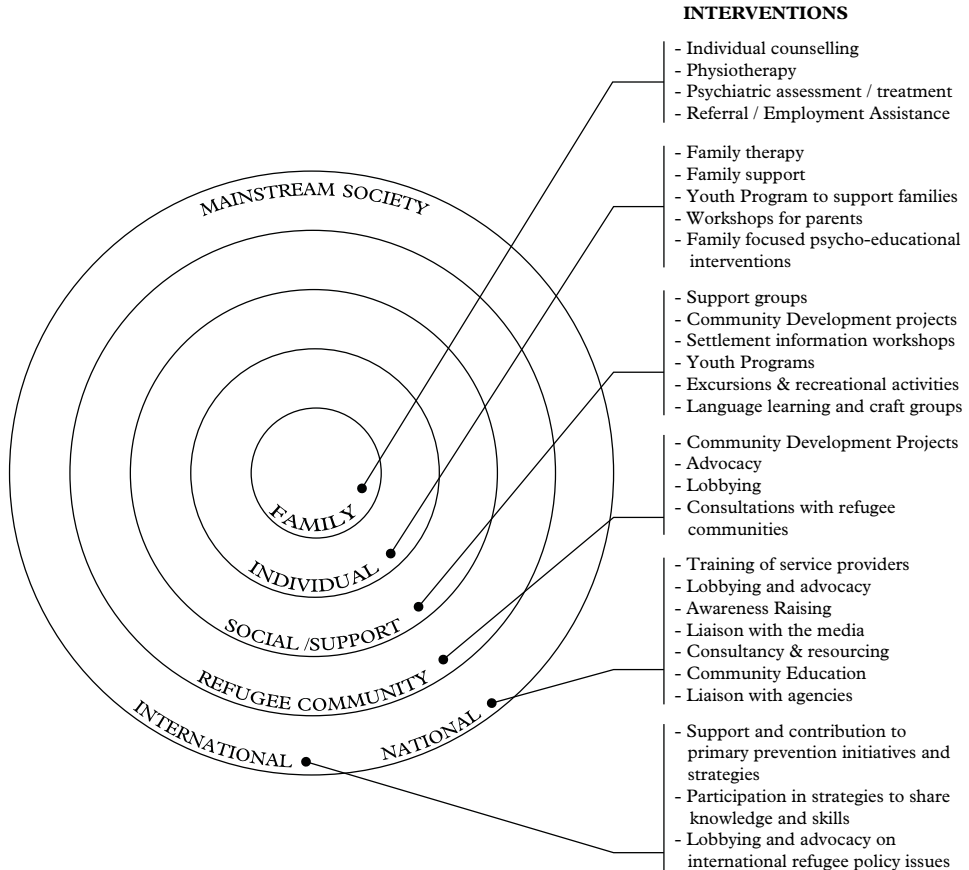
INTERVENTIONS

- Individual counselling
- Physiotherapy
- Psychiatric assessment / treatment
- Referral / Employment Assistance

- Family therapy
- Family support
- Youth Program to support families
- Workshops for parents
- Family focused psycho-educational interventions

- Support groups
- Community Development projects
- Settlement information workshops
- Youth Programs
- Excursions & recreational activities
- Language learning and craft groups

- Community Development Projects
- Advocacy
- Lobbying
- Consultations with refugee communities

- Training of service providers
- Lobbying and advocacy
- Awareness Raising
- Liaison with the media
- Consultancy & resourcing
- Community Education
- Liaison with agencies

- Support and contribution to primary prevention initiatives and strategies
- Participation in strategies to share knowledge and skills
- Lobbying and advocacy on international refugee policy issues

MAINSTREAM SOCIETY
FAMILY
INDIVIDUAL
SOCIAL /SUPPORT
REFUGEE COMMUNITY
INTERNATIONAL
NATIONAL